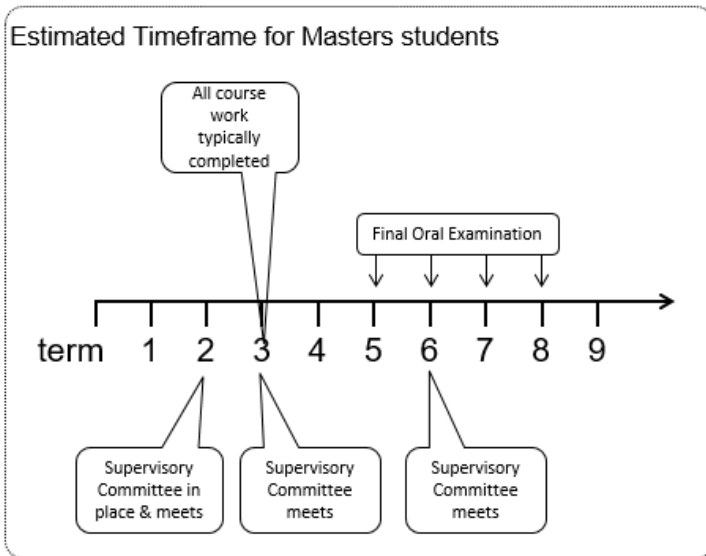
Estimated Timeframe for Masters students

All course work typically completed

Final Oral Examination

term 1 2 3 4 5 6 7 8 9

Supervisory Committee in place & meets

Supervisory Committee meets

Supervisory Committee meets